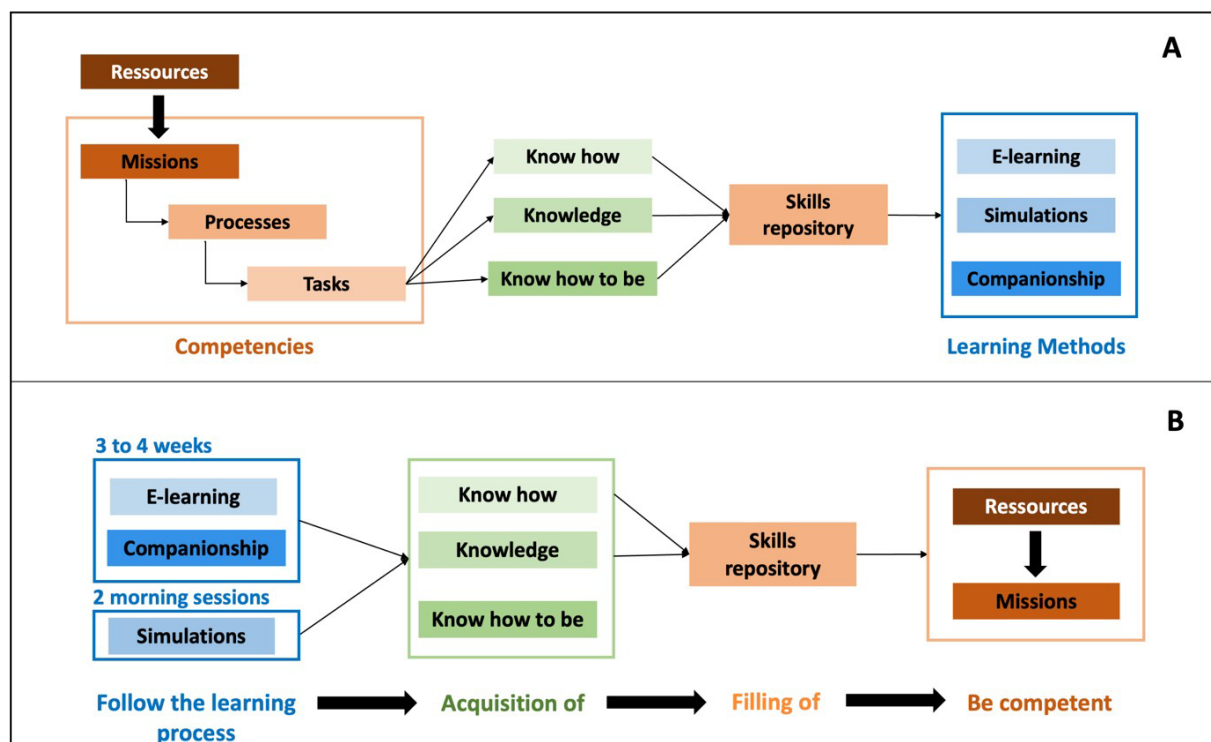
A

Ressources

Missions

Processes

Tasks

Competencies

Know how

Knowledge

Know how to be

Skills repository

E-learning

Simulations

Companionship

Learning Methods

B

3 to 4 weeks

E-learning

Companionship

2 morning sessions

Simulations

Know how

Knowledge

Know how to be

Skills repository

Ressources

Missions

Follow the learning process

Acquisition of

Filling of

Be competent